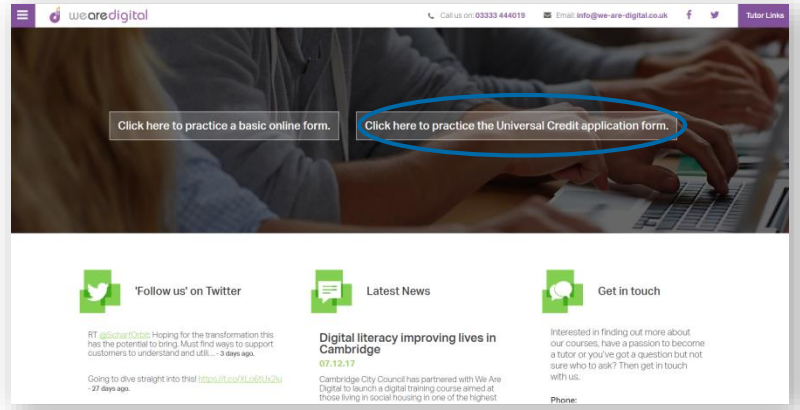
weare digital

Call us on: 03333 444019

Email: info@we-are-digital.co.uk

Tutor Links

Click here to practice a basic online form.

Click here to practice the Universal Credit application form.

'Follow us' on Twitter

RT @ScharfOrbit: Hoping for the transformation this has the potential to bring. Must find ways to support customers to understand and utili... - 3 days ago.

Going to dive straight into this! https://t.co/XLo6tUx2u - 27 days ago.

Latest News

Digital literacy improving lives in Cambridge

07.12.17

Cambridge City Council has partnered with We Are Digital to launch a digital training course aimed at those living in social housing in one of the highest

Get in touch

Interested in finding out more about our courses, have a passion to become a tutor or you've got a question but not sure who to ask? Then get in touch with us.

Phone: